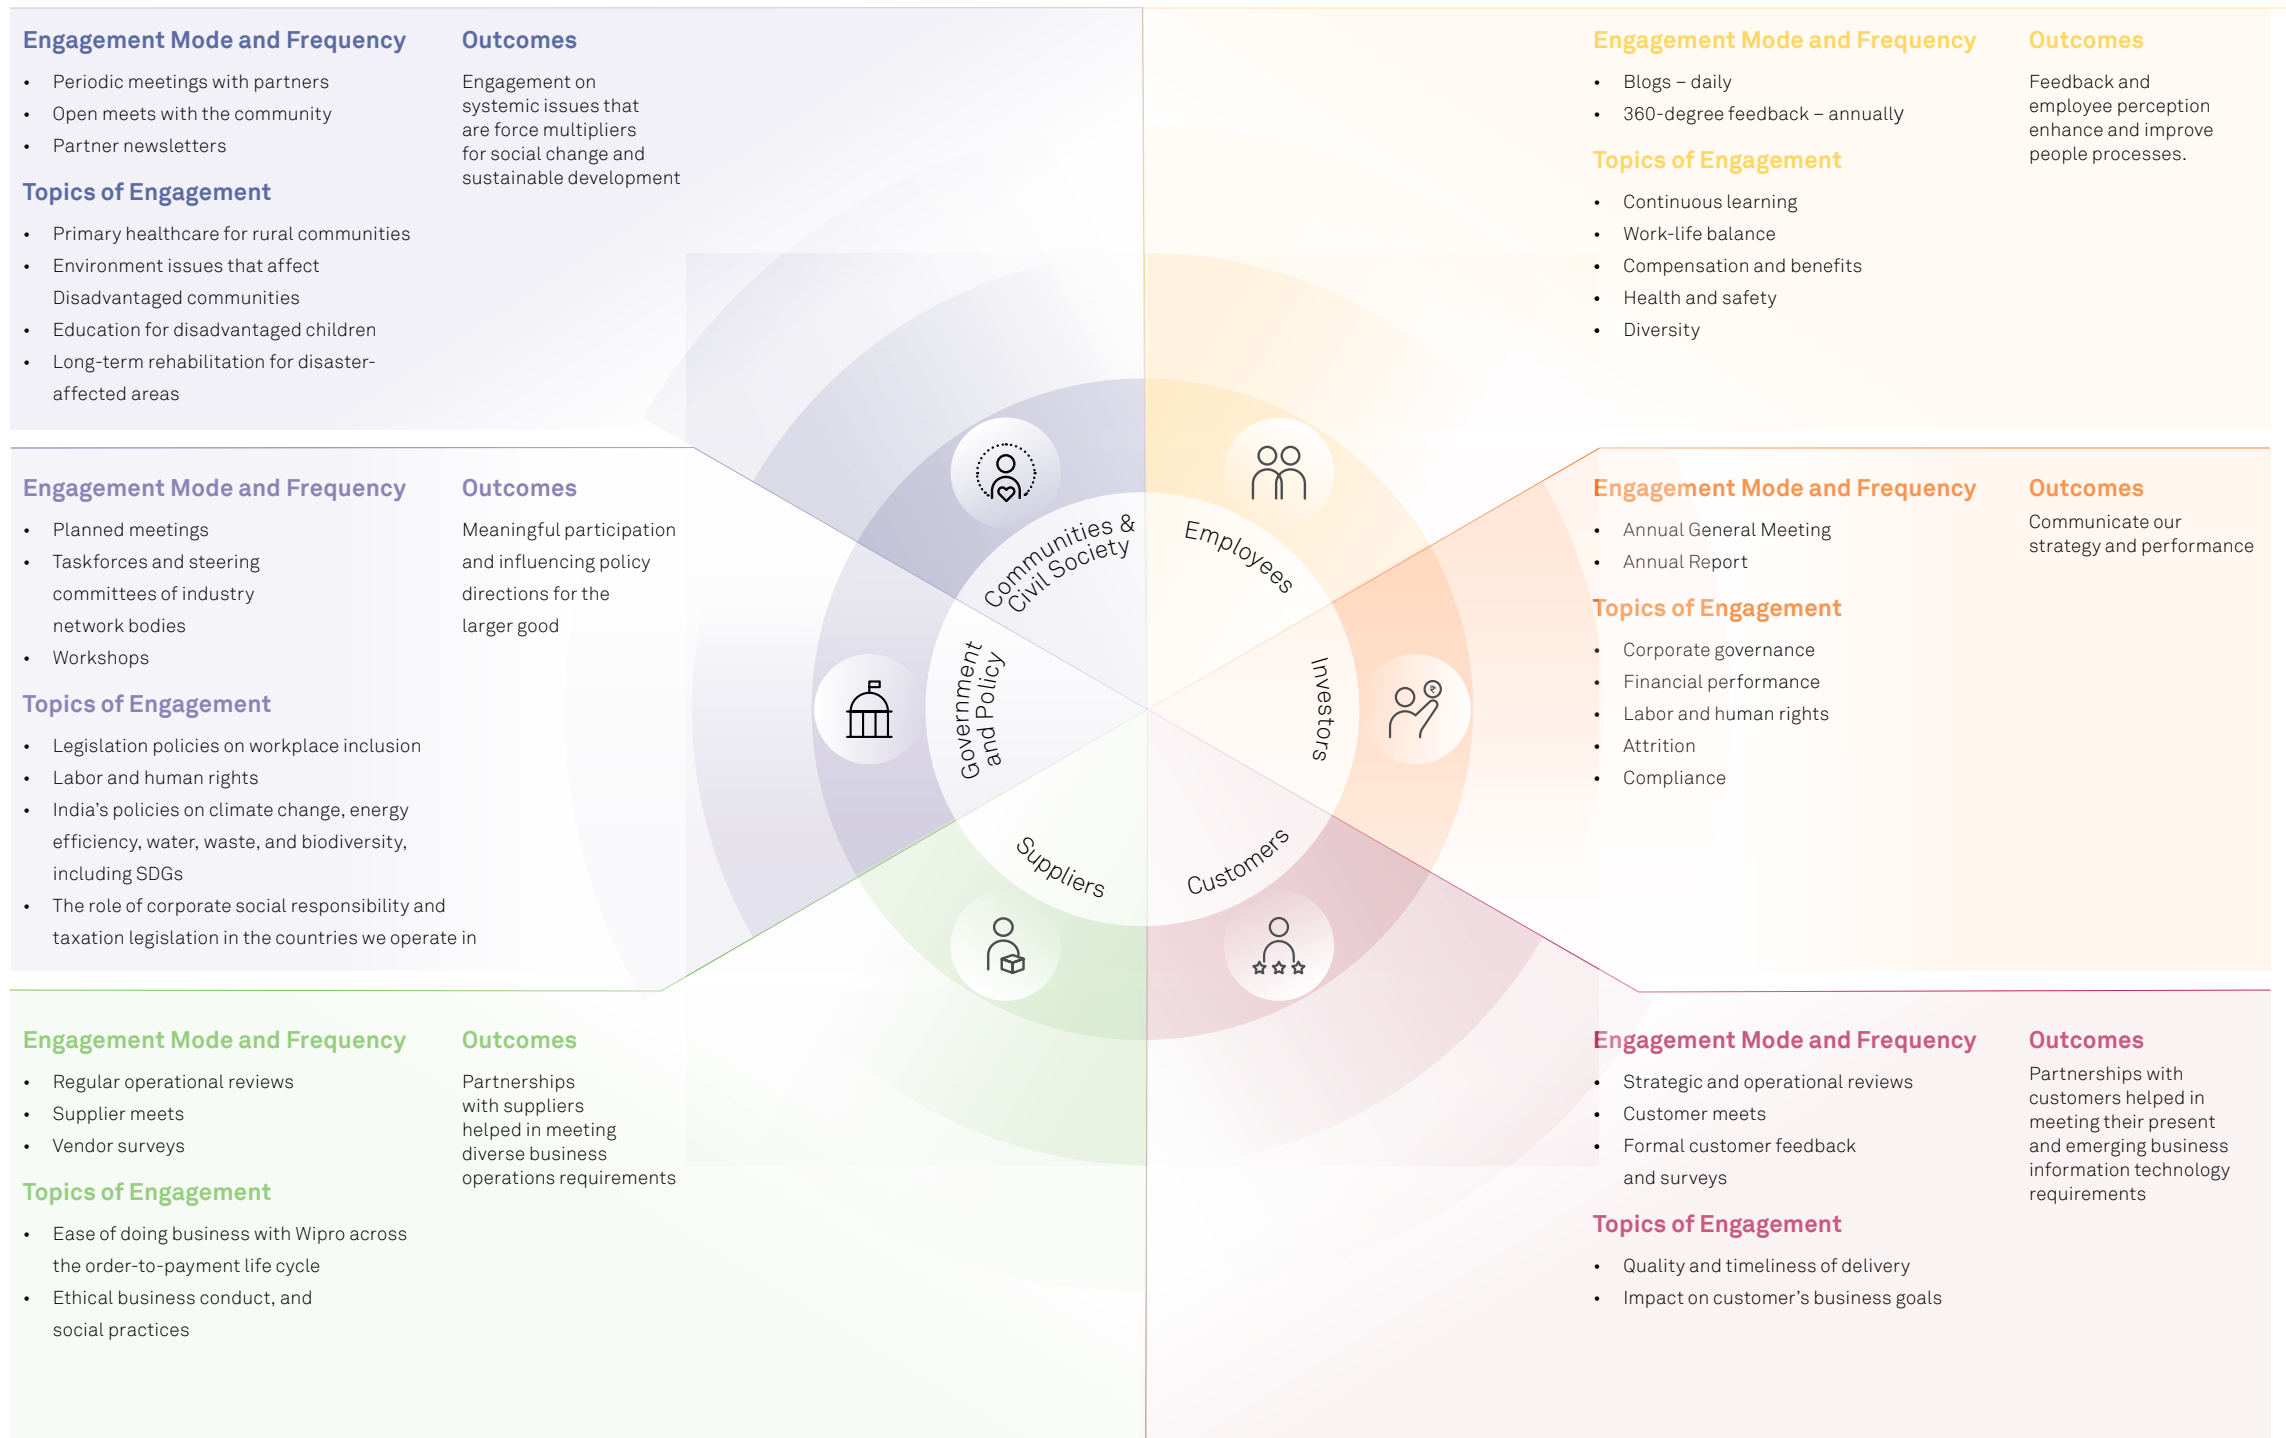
Engagement Mode and Frequency

- Periodic meetings with partners
- Open meets with the community
- Partner newsletters

Topics of Engagement

- Primary healthcare for rural communities
- Environment issues that affect Disadvantaged communities
- Education for disadvantaged children
- Long-term rehabilitation for disaster-affected areas

Outcomes

Engagement on systemic issues that are force multipliers for social change and sustainable development

Engagement Mode and Frequency

- Blogs – daily
- 360-degree feedback – annually

Topics of Engagement

- Continuous learning
- Work-life balance
- Compensation and benefits
- Health and safety
- Diversity

Outcomes

Feedback and employee perception enhance and improve people processes.

Engagement Mode and Frequency

- Planned meetings
- Taskforces and steering committees of industry network bodies
- Workshops

Topics of Engagement

- Legislation policies on workplace inclusion
- Labor and human rights
- India's policies on climate change, energy efficiency, water, waste, and biodiversity, including SDGs
- The role of corporate social responsibility and taxation legislation in the countries we operate in

Outcomes

Meaningful participation and influencing policy directions for the larger good

Communities & Civil Society

Employees

Government and Policy

Investors

Suppliers

Customers

Engagement Mode and Frequency

- Annual General Meeting
- Annual Report

Topics of Engagement

- Corporate governance
- Financial performance
- Labor and human rights
- Attrition
- Compliance

Outcomes

Communicate our strategy and performance

Engagement Mode and Frequency

- Regular operational reviews
- Supplier meets
- Vendor surveys

Topics of Engagement

- Ease of doing business with Wipro across the order-to-payment life cycle
- Ethical business conduct, and social practices

Outcomes

Partnerships with suppliers helped in meeting diverse business operations requirements

Engagement Mode and Frequency

- Strategic and operational reviews
- Customer meets
- Formal customer feedback and surveys

Topics of Engagement

- Quality and timeliness of delivery
- Impact on customer's business goals

Outcomes

Partnerships with customers helped in meeting their present and emerging business information technology requirements